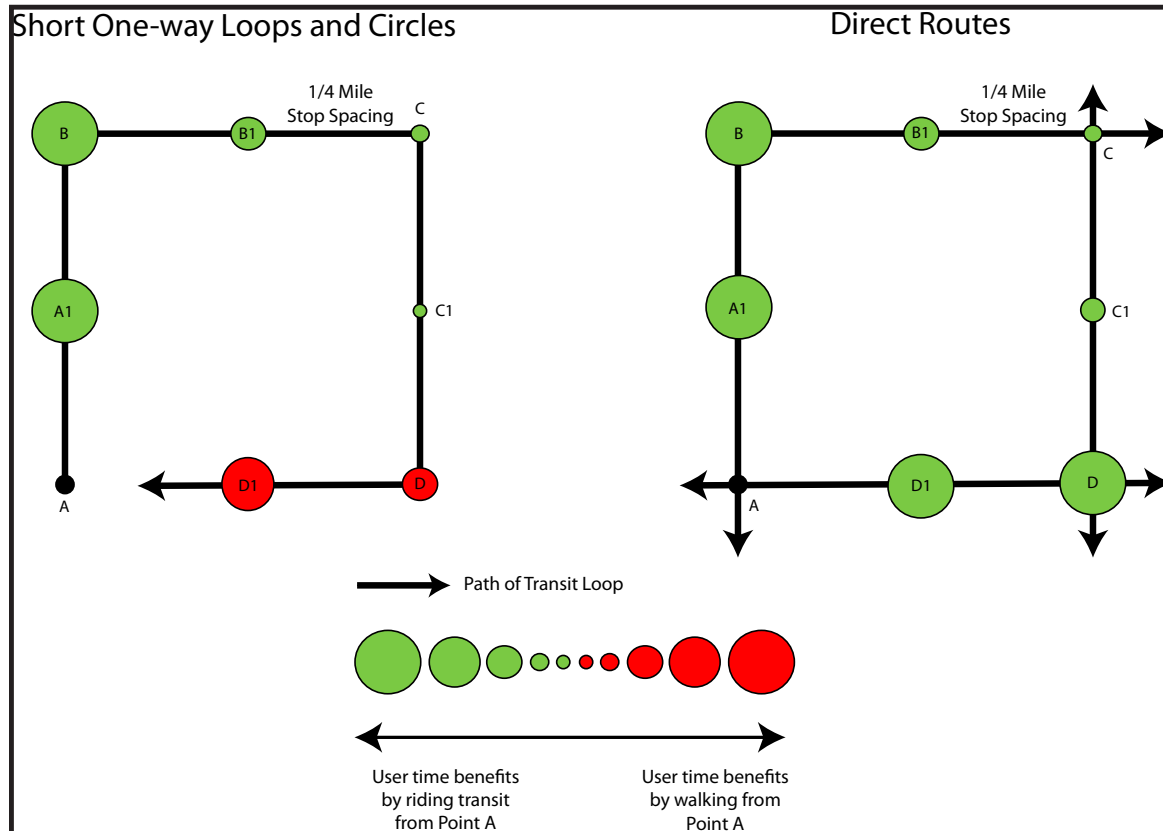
Short One-way Loops and Circles

Direct Routes

1/4 Mile
Stop Spacing

B
B1
C
A1
C1
A
D1
D

1/4 Mile
Stop Spacing

B
B1
C
A1
C1
A
D1
D

Path of Transit Loop

User time benefits by riding transit from Point A

User time benefits by walking from Point A